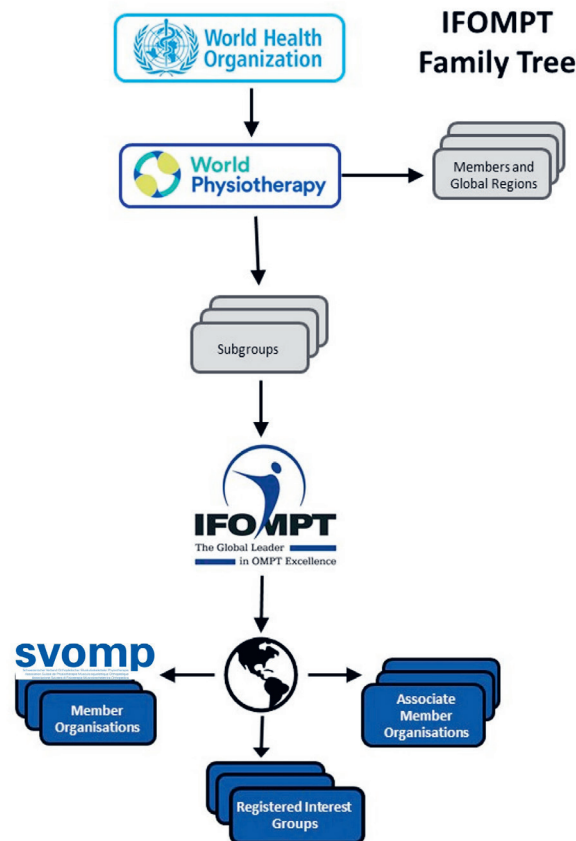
IFOMPT Family Tree

World Health Organization

World Physiotherapy

Members and Global Regions

Subgroups

IFOMPT
The Global Leader in OMPT Excellence

svomp

Member Organisations

Associate Member Organisations

Registered Interest Groups